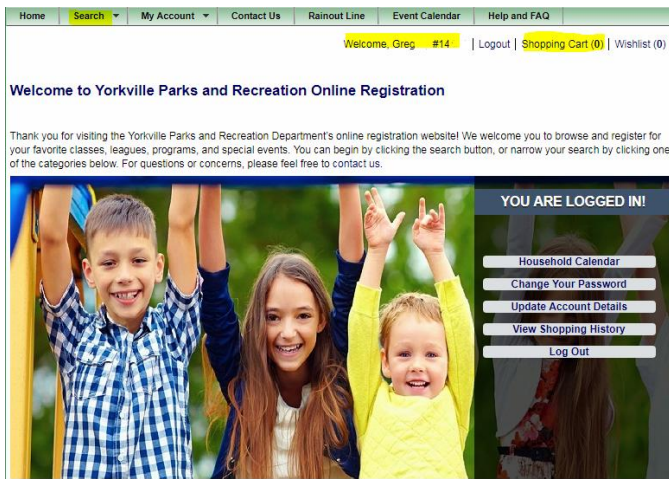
Home | Search | My Account | Contact Us | Rainout Line | Event Calendar | Help and FAQ

Welcome, Greg #14 | Logout | Shopping Cart (0) | Wishlist (0)

Welcome to Yorkville Parks and Recreation Online Registration

Thank you for visiting the Yorkville Parks and Recreation Department's online registration website! We welcome you to browse and register for your favorite classes, leagues, programs, and special events. You can begin by clicking the search button, or narrow your search by clicking one of the categories below. For questions or concerns, please feel free to contact us.

YOU ARE LOGGED IN!

Household Calendar
Change Your Password
Update Account Details
View Shopping History
Log Out